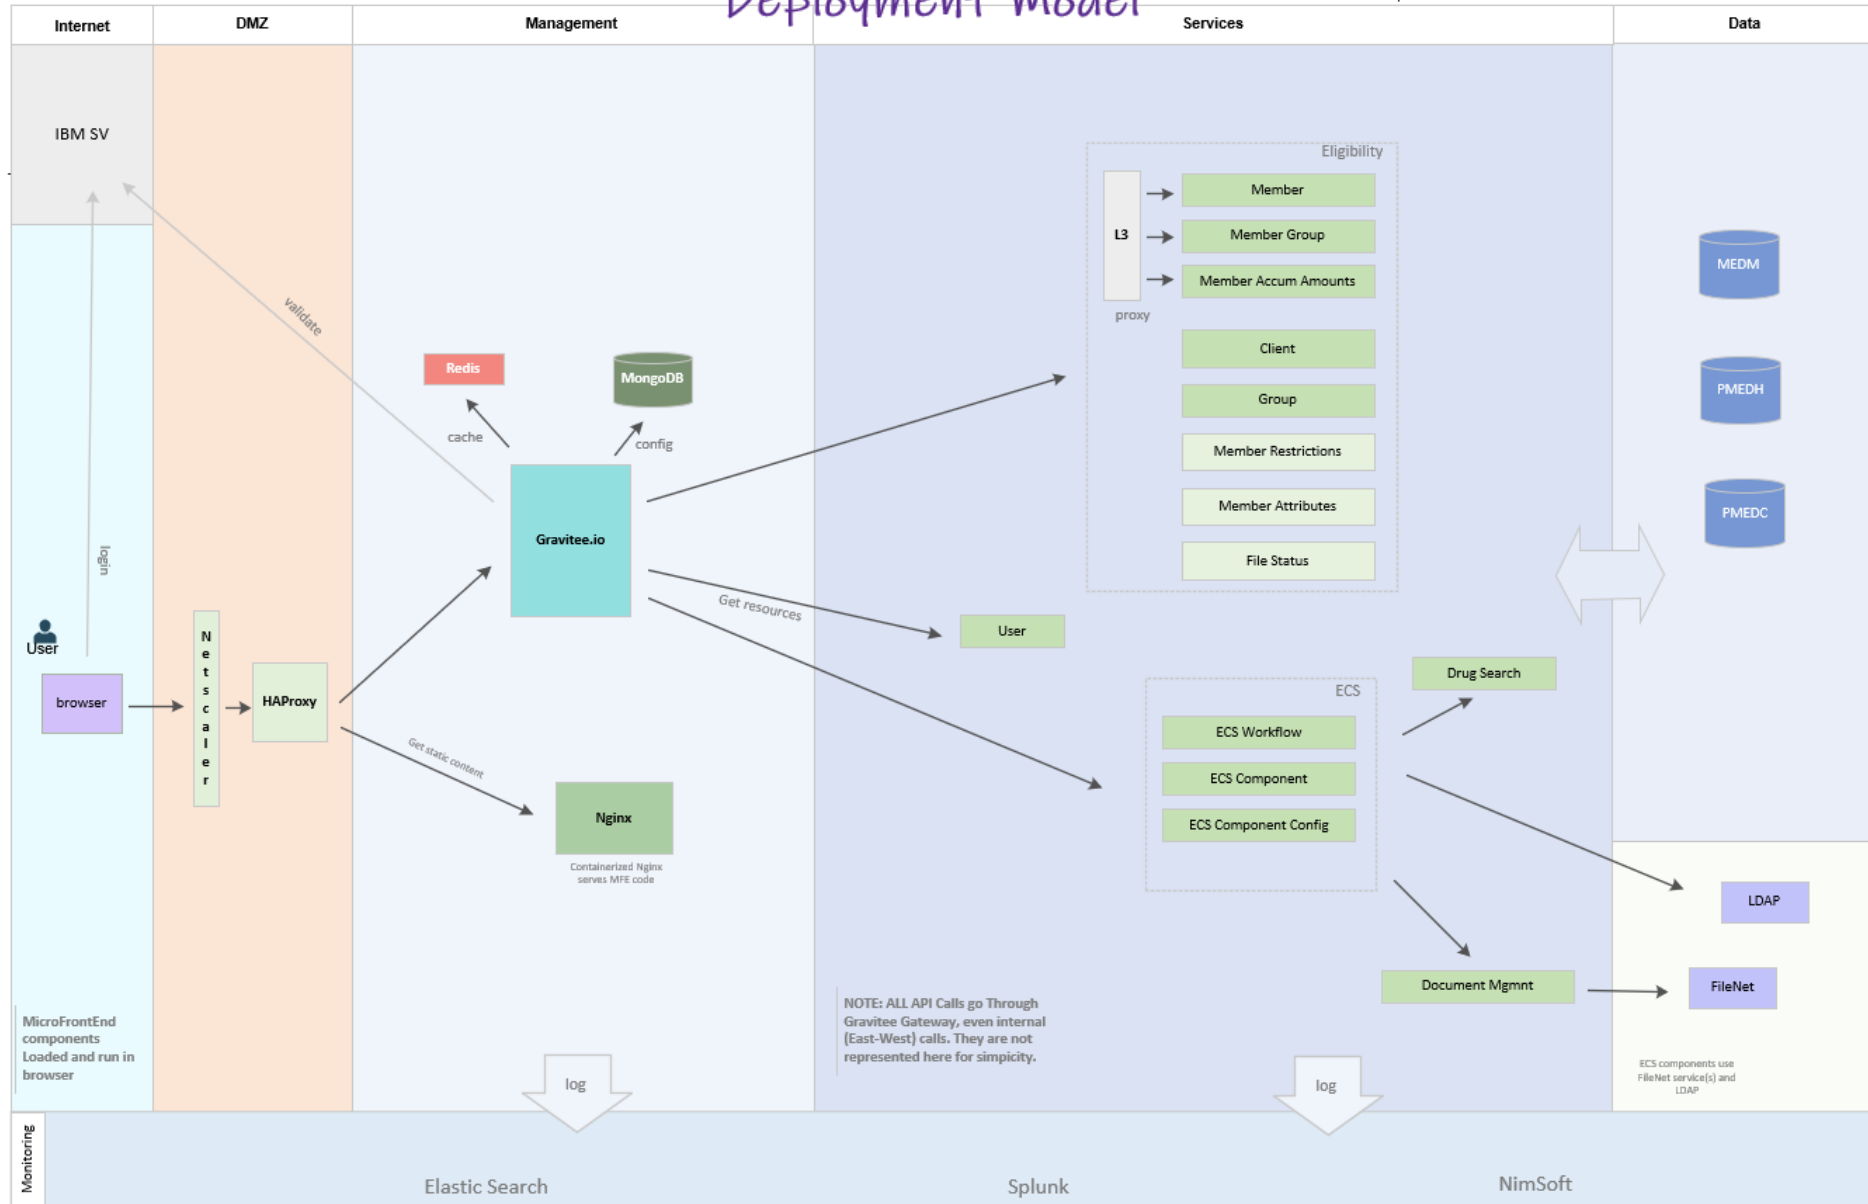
Deployment Model

Internet

DMZ

Management

Services

Data

IBM SV

validate

login

User

browser

Netscaler

HAProxy

Redis

MongoDB

cache

config

Gravitee.io

Get static content

Nginx

Containerized Nginx serves MFE code

Get resources

Eligibility

L3

proxy

Member

Member Group

Member Accum Amounts

Client

Group

Member Restrictions

Member Attributes

File Status

User

ECS

ECS Workflow

ECS Component

ECS Component Config

Drug Search

Document Mgmnt

MEDM

PMEDH

PMEDC

LDAP

FileNet

ECS components use FileNet service(s) and LDAP

MicroFrontEnd components Loaded and run in browser

NOTE: ALL API Calls go Through Gravitee Gateway, even internal (East-West) calls. They are not represented here for simpicity.

log

log

Monitoring

Elastic Search

Splunk

NimSoft